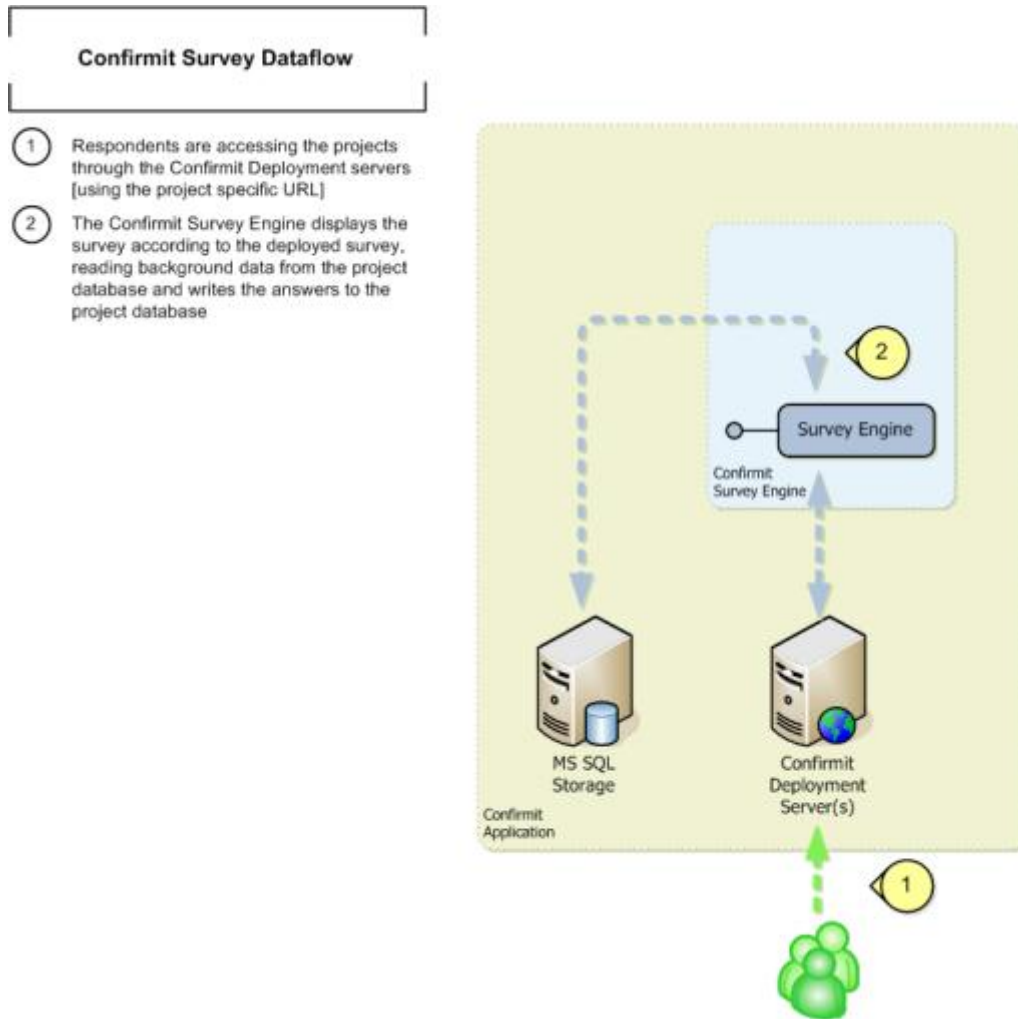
Confirmit Survey Dataflow

1 Respondents are accessing the projects through the Confirmit Deployment servers [using the project specific URL]

2 The Confirmit Survey Engine displays the survey according to the deployed survey, reading background data from the project database and writes the answers to the project database

2

Survey Engine

Confirmit Survey Engine

MS SQL Storage

Confirmit Deployment Server(s)

Confirmit Application

1